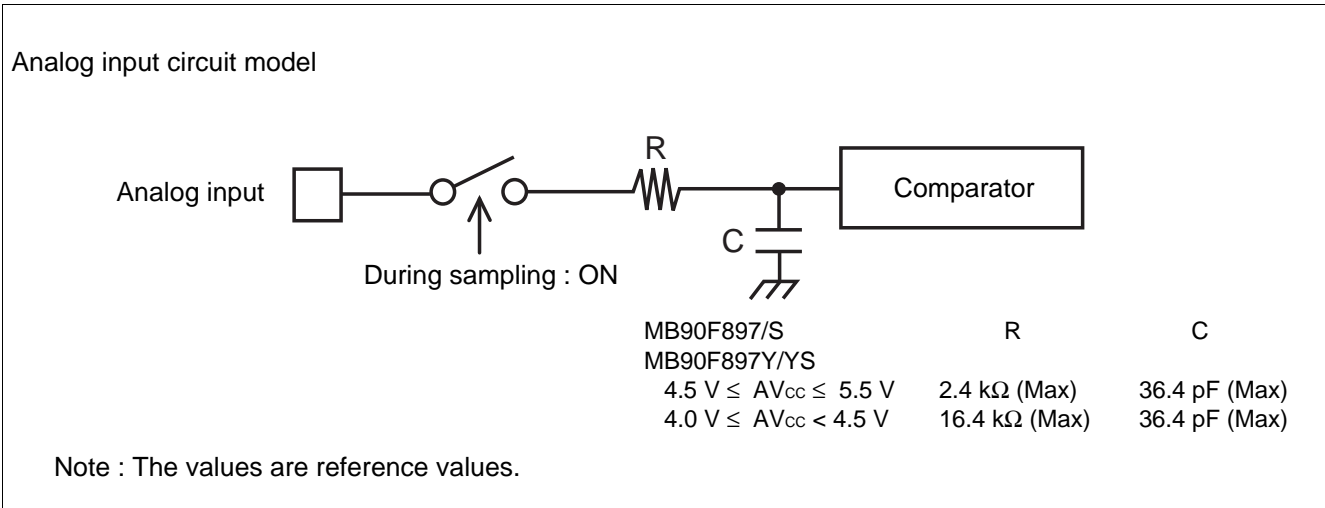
Analog input circuit model

R

Analog input

Comparator

C

During sampling : ON

| MB90F897/S MB90F897Y/YS | R | C |
|---|---|---|
| 4.5 V ≤ AVcc ≤ 5.5 V | 2.4 kΩ (Max) | 36.4 pF (Max) |
| 4.0 V ≤ AVcc < 4.5 V | 16.4 kΩ (Max) | 36.4 pF (Max) |

Note : The values are reference values.